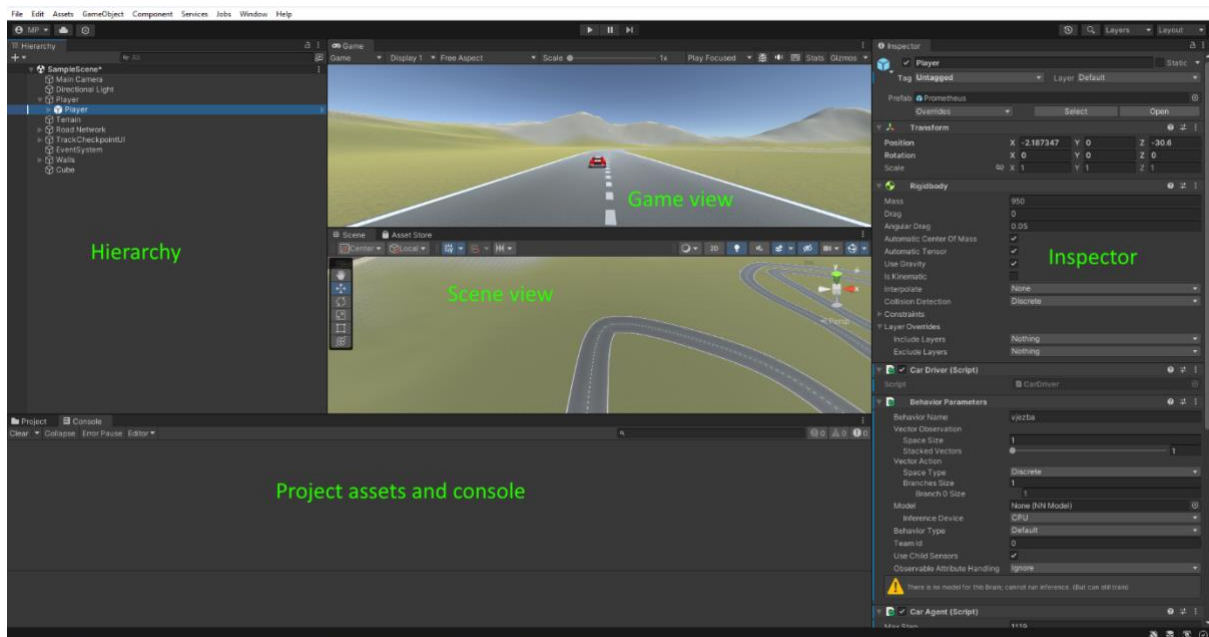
File Edit Assets GameObject Component Services Jobs Window Help

MP

Layers Layout

Hierarchy

All

SampleScene*
Main Camera
Directional Light
Player
Player
Terrain
Road Network
TrackCheckpointUI
EventSystem
Walls
Cube

Hierarchy

Game

Game Display 1 Free Aspect Scale 1x Play Focused Stats Gizmos

Game view

Scene Asset Store

Center Local 2D

Scene view

Persp

Inspector

Player Static

Tag Untagged Layer Default

Prefab Prometheus

Overrides Select Open

Transform

Position X -2.187347 Y 0 Z -30.6
Rotation X 0 Y 0 Z 0
Scale X 1 Y 1 Z 1

Rigidbody

Mass 950
Drag 0
Angular Drag 0.05
Automatic Center Of Mass
Automatic Tensor
Use Gravity
Is Kinematic
Interpolate None
Collision Detection Discrete
Constraints
Layer Overrides
Include Layers Nothing
Exclude Layers Nothing

Inspector

Car Driver (Script)

Script CarDriver

Behavior Parameters

Behavior Name vjezba
Vector Observation
Space Size 1
Stacked Vectors 1
Vector Action
Space Type Discrete
Branches Size 1
Branch 0 Size 1
Model None (NN Model)
Inference Device CPU
Behavior Type Default
Team Id 0
Use Child Sensors
Observable Attribute Handling Ignore

There is no model for this Brain; cannot run inference. (But can still train)

Car Agent (Script)

Max Step 1119

Project Console

Clear Collapse Error Pause Editor

0 0 0

Project assets and console